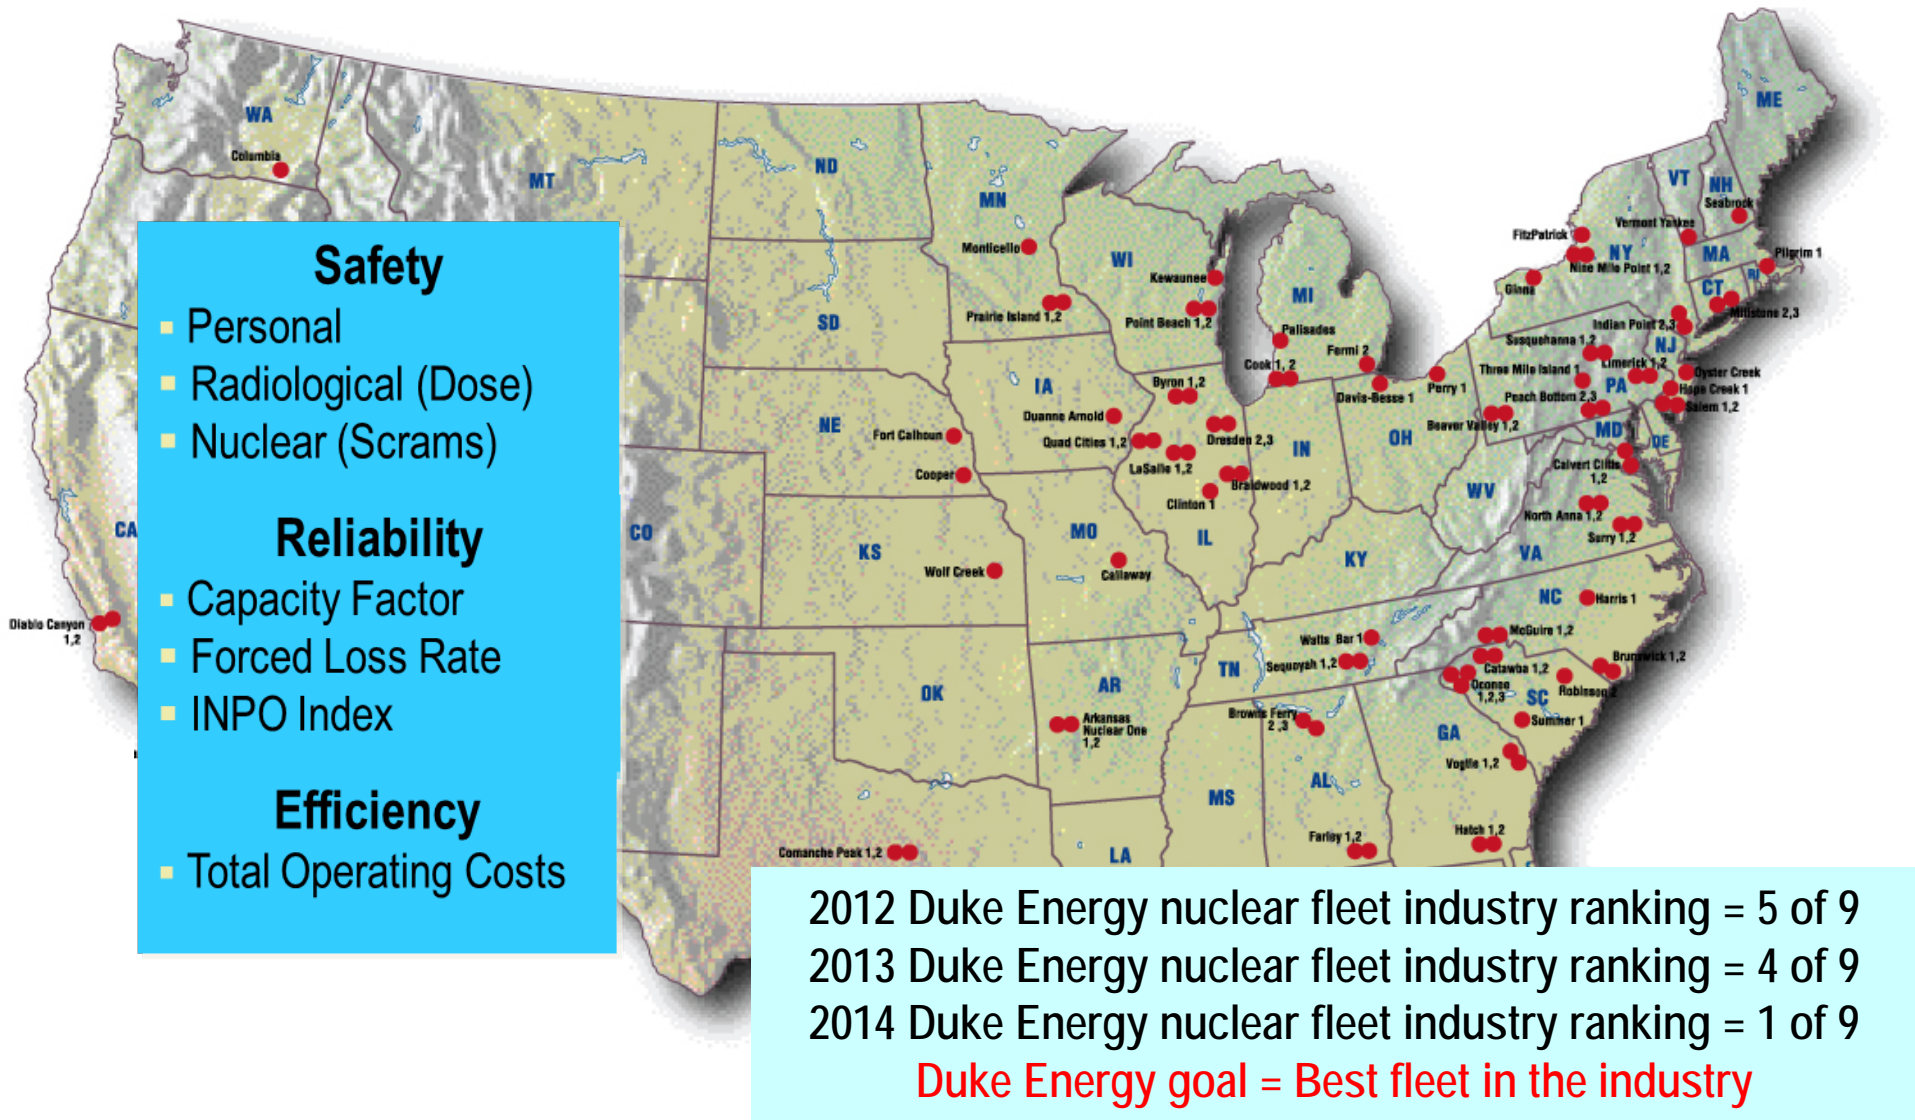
WA
Columbia
MT
ND
MN
Monticello
SD
Prairie Island 1,2
WI
Kewaunee
Point Beach 1,2
MI
Palisades
Cook 1, 2
Fermi 2
Davis-Besse 1
Perry 1
IA
Duanne Arnold
Quad Cities 1,2
Byron 1,2
Dresden 2,3
LaSalle 1,2
Braidwood 1,2
Clinton 1
IL
IN
OH
NE
Fort Calhoun
Cooper
CA
Diablo Canyon 1,2
CO
KS
Wolf Creek
MO
Callaway
KY
OK
AR
Arkansas Nuclear One 1,2
TN
Watts Bar 1
Sequoyah 1,2
Browns Ferry 2,3
MS
AL
Farley 1,2
LA
Comanche Peak 1,2
GA
Vogtle 1,2
Hatch 1,2
SC
Oconee 1,2,3
Catawba 1,2
McGuire 1,2
Robinson 2
Summer 1
NC
Harris 1
Brunswick 1,2
VA
North Anna 1,2
Surry 1,2
WV
MD
Calvert Cliffs 1,2
DE
Beaver Valley 1,2
Peach Bottom 2,3
Three Mile Island 1
Limerick 1,2
PA
NJ
Oyster Creek
Hope Creek 1
Salem 1,2
Susquehanna 1,2
Indian Point 2,3
NY
Ginna
FitzPatrick
Nine Mile Point 1,2
Vermont Yankee
VT
NH
Seabrook
MA
Pilgrim 1
RI
CT
Millstone 2,3
ME

Safety
Personal
Radiological (Dose)
Nuclear (Scrams)

Reliability
Capacity Factor
Forced Loss Rate
INPO Index

Efficiency
Total Operating Costs

2012 Duke Energy nuclear fleet industry ranking = 5 of 9
2013 Duke Energy nuclear fleet industry ranking = 4 of 9
2014 Duke Energy nuclear fleet industry ranking = 1 of 9
Duke Energy goal = Best fleet in the industry